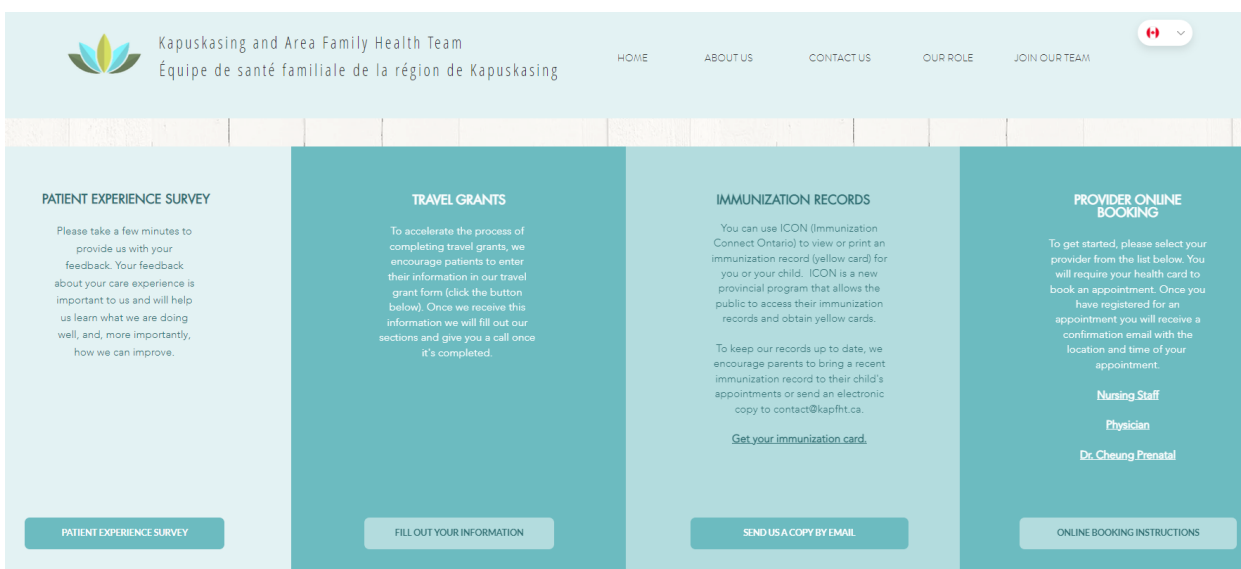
Kapuskasing and Area Family Health Team
Équipe de santé familiale de la région de Kapuskasing

HOME ABOUT US CONTACT US OUR ROLE JOIN OUR TEAM

PATIENT EXPERIENCE SURVEY

Please take a few minutes to provide us with your feedback. Your feedback about your care experience is important to us and will help us learn what we are doing well, and, more importantly, how we can improve.

PATIENT EXPERIENCE SURVEY

TRAVEL GRANTS

To accelerate the process of completing travel grants, we encourage patients to enter their information in our travel grant form (click the button below). Once we receive this information we will fill out our sections and give you a call once it's completed.

FILL OUT YOUR INFORMATION

IMMUNIZATION RECORDS

You can use ICON (Immunization Connect Ontario) to view or print an immunization record (yellow card) for you or your child. ICON is a new provincial program that allows the public to access their immunization records and obtain yellow cards.

To keep our records up to date, we encourage parents to bring a recent immunization record to their child's appointments or send an electronic copy to contact@kapfht.ca.

Get your immunization card.

SEND US A COPY BY EMAIL

PROVIDER ONLINE BOOKING

To get started, please select your provider from the list below. You will require your health card to book an appointment. Once you have registered for an appointment you will receive a confirmation email with the location and time of your appointment.

Nursing Staff

Physician

Dr. Cheung Prenatal

ONLINE BOOKING INSTRUCTIONS